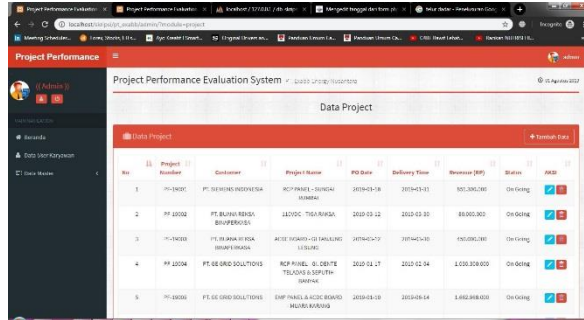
Project Performance Evaluation | Project Performance Evaluation | localhost / 127.0.0.1 / db_dapr | Mengedit tinggi dan form ob | Situs datar - Pendeteksian Goo | +

localhost/skripsi/pt_enabli/admin/?module=project

Incognito

Meeting Schedule | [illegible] | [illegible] | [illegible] | Panduan Umum La... | Panduan Umum Ca... | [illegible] | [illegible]

Project Performance

admin

((Admin))

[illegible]

Beranda

Data User Karyawan

Data Master

Project Performance Evaluation System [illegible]

15 Agustus 2017

Data Project

Data Project

+ Tambah Data

| No | Project Number | Customer | Project Name | PO Date | Delivery Time | Revenue (RP) | Status | AKSI |
|---|---|---|---|---|---|---|---|---|
| 1 | PP-19001 | PT. SIEMENS INDONESIA | RCP PANEL - SUNGAI BUMBAI | 2019-01-18 | 2019-01-31 | 580.300.000 | On Going | |
| 2 | PP-19002 | PT. BUANA RIKSA BINAPERKASA | 11DVDC - TIGA RAKSA | 2019-03-12 | 2019-03-30 | 88.000.000 | On Going | |
| 3 | PP-19003 | PT. BUANA RIKSA BINAPERKASA | ACDC BOARD - GI SANGGING LENGING | 2019-04-10 | 2019-05-30 | 450.000.000 | On Going | |
| 4 | PP-19004 | PT. GE GRID SOLUTIONS | RCP PANEL - GI. CENTE TELADAS & SEPUTIH BANYAK | 2019-01-17 | 2019-02-04 | 1.030.200.000 | On Going | |
| 5 | PP-19005 | PT. GE GRID SOLUTIONS | EMP PANEL & ACDC BOARD MUARA KARANG | 2019-01-19 | 2019-03-14 | 1.682.998.000 | On Going | |